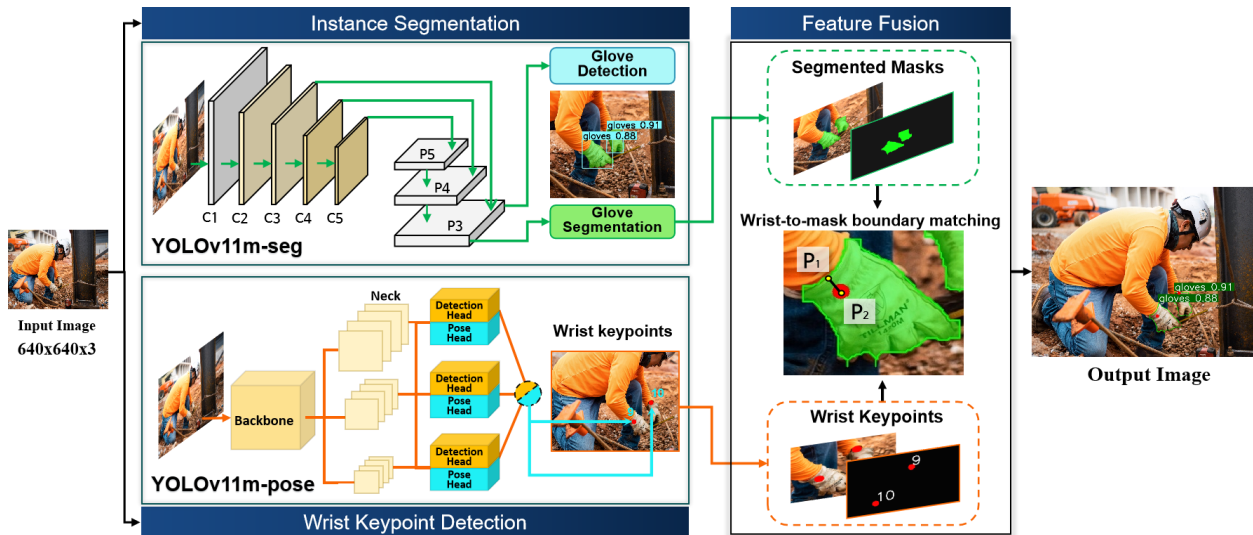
Instance Segmentation

Feature Fusion

Glove Detection

gloves 0.91
gloves 0.88

Segmented Masks

C1 C2 C3 C4 C5

P5
P4
P3

Glove Segmentation

Wrist-to-mask boundary matching

YOLOv11m-seg

Input Image
640x640x3

$P_1$
$P_2$

Output Image

gloves 0.91
gloves 0.88

Neck

Detection Head
Pose Head

Detection Head
Pose Head

Detection Head
Pose Head

Backbone

Wrist keypoints

9
10

Wrist Keypoints

9
10

YOLOv11m-pose

Wrist Keypoint Detection